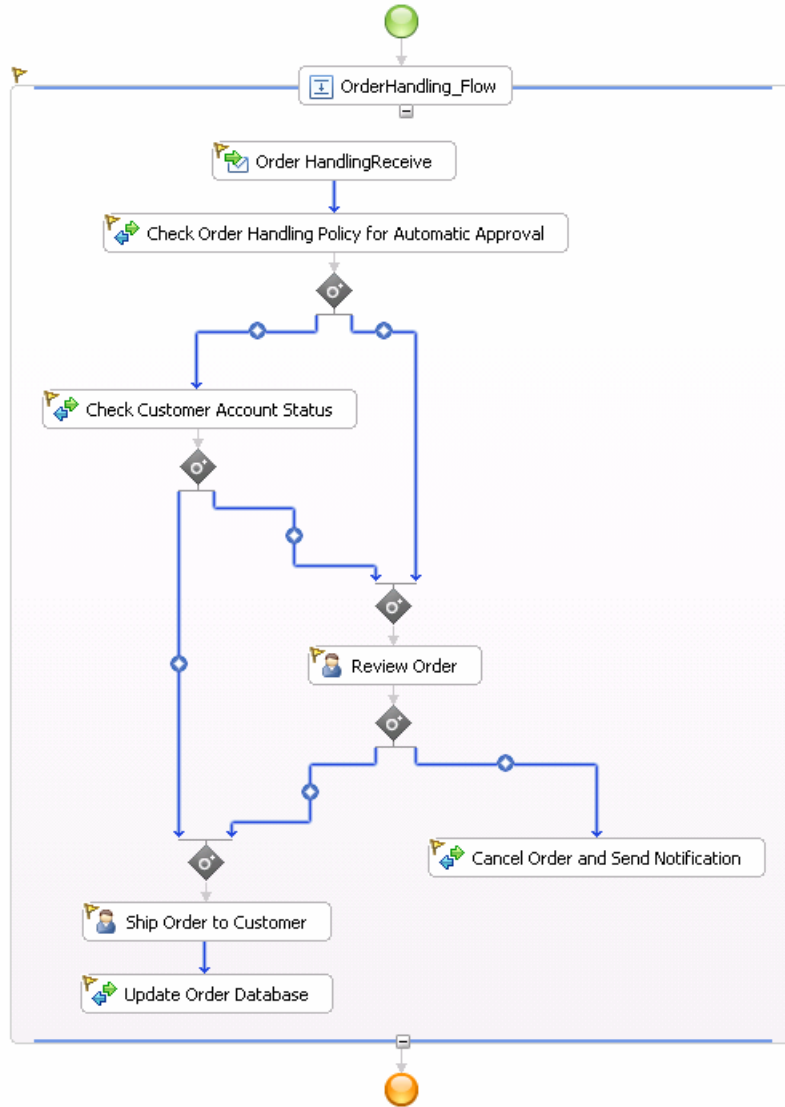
OrderHandling_Flow

Order HandlingReceive

Check Order Handling Policy for Automatic Approval

Check Customer Account Status

Review Order

Cancel Order and Send Notification

Ship Order to Customer

Update Order Database